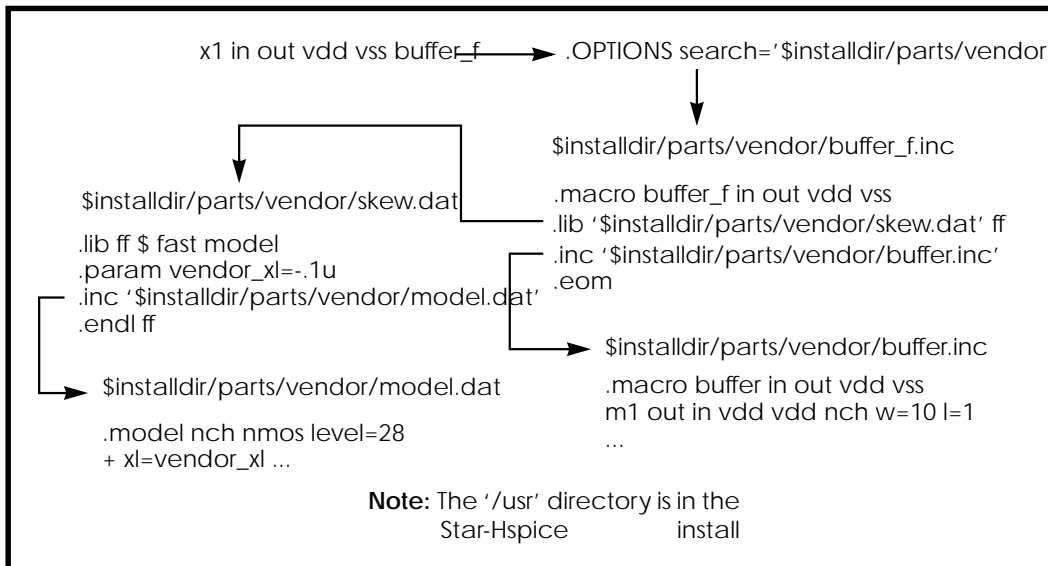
x1 in out vdd vss buffer_f

.OPTIONS search='$installdir/parts/vendor

$installdir/parts/vendor/buffer_f.inc

.macro buffer_f in out vdd vss
.lib '$installdir/parts/vendor/skew.dat' ff
.inc '$installdir/parts/vendor/buffer.inc'
.eom

$installdir/parts/vendor/skew.dat

.lib ff $ fast model
.param vendor_xl=-.1u
.inc '$installdir/parts/vendor/model.dat'
.endl ff

$installdir/parts/vendor/buffer.inc

.macro buffer in out vdd vss
m1 out in vdd vdd nch w=10 l=1
...

$installdir/parts/vendor/model.dat

.model nch nmos level=28
+ xl=vendor_xl ...

**Note:** The '/usr' directory is in the Star-Hspice install